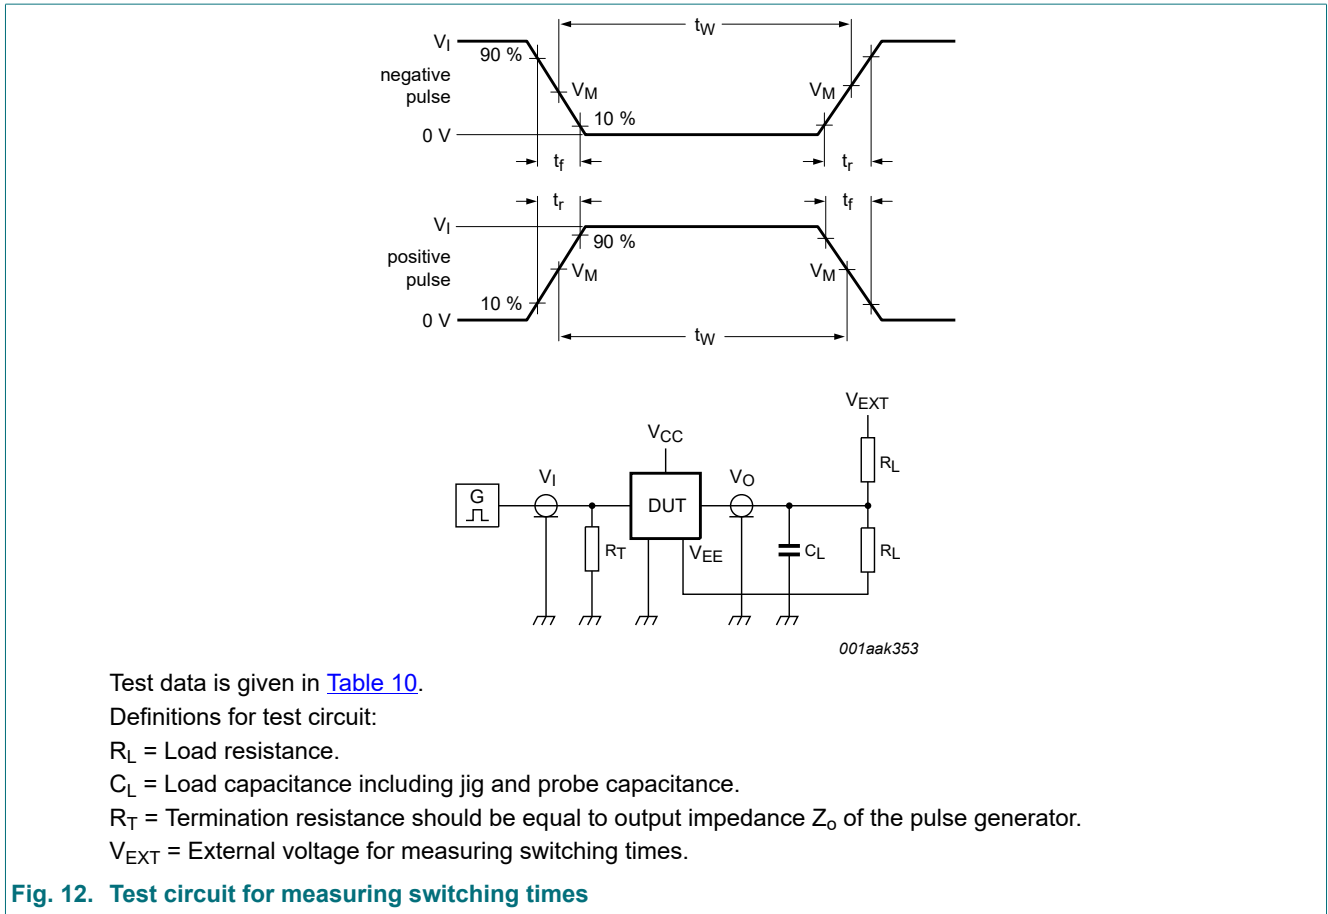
$t_W$

$V_I$

90 %

negative pulse

$V_M$

$V_M$

10 %

0 V

$t_f$

$t_r$

$t_r$

$t_f$

$V_I$

90 %

positive pulse

$V_M$

$V_M$

10 %

0 V

$t_W$

$V_{EXT}$

$V_{CC}$

$R_L$

$V_I$

$V_O$

G

DUT

$R_T$

$V_{EE}$

$C_L$

$R_L$

001aak353

Test data is given in Table 10.

Definitions for test circuit:

$R_L$ = Load resistance.

$C_L$ = Load capacitance including jig and probe capacitance.

$R_T$ = Termination resistance should be equal to output impedance $Z_o$ of the pulse generator.

$V_{EXT}$ = External voltage for measuring switching times.

Fig. 12. Test circuit for measuring switching times